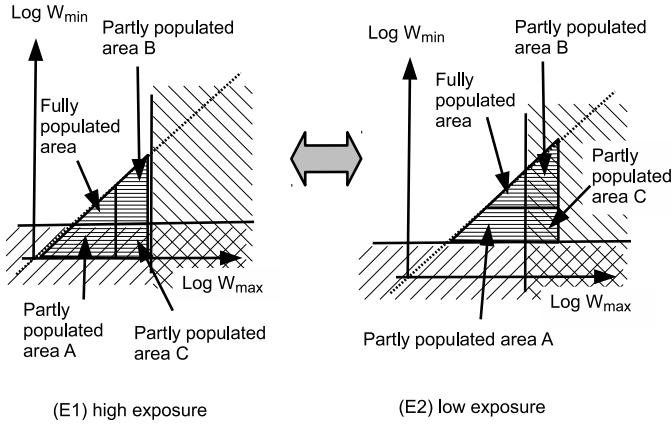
Log $W_{min}$

Partly populated area B

Fully populated area

Log $W_{max}$

Partly populated area A

Partly populated area C

(E1) high exposure

Log $W_{min}$

Partly populated area B

Fully populated area

Partly populated area C

Log $W_{max}$

Partly populated area A

(E2) low exposure